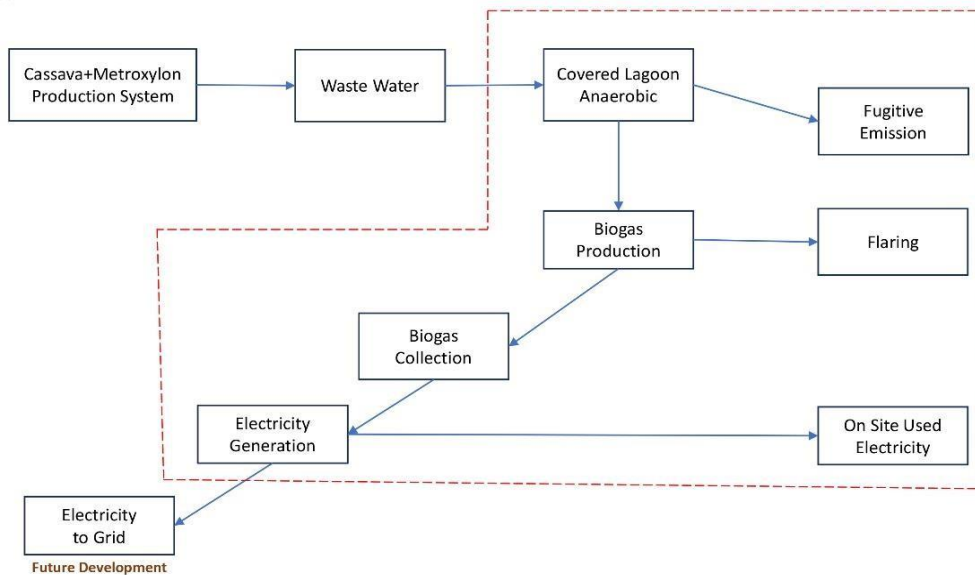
Cassava+Metroxylon Production System

Waste Water

Covered Lagoon Anaerobic

Fugitive Emission

Biogas Production

Flaring

Biogas Collection

Electricity Generation

On Site Used Electricity

Electricity to Grid

Future Development